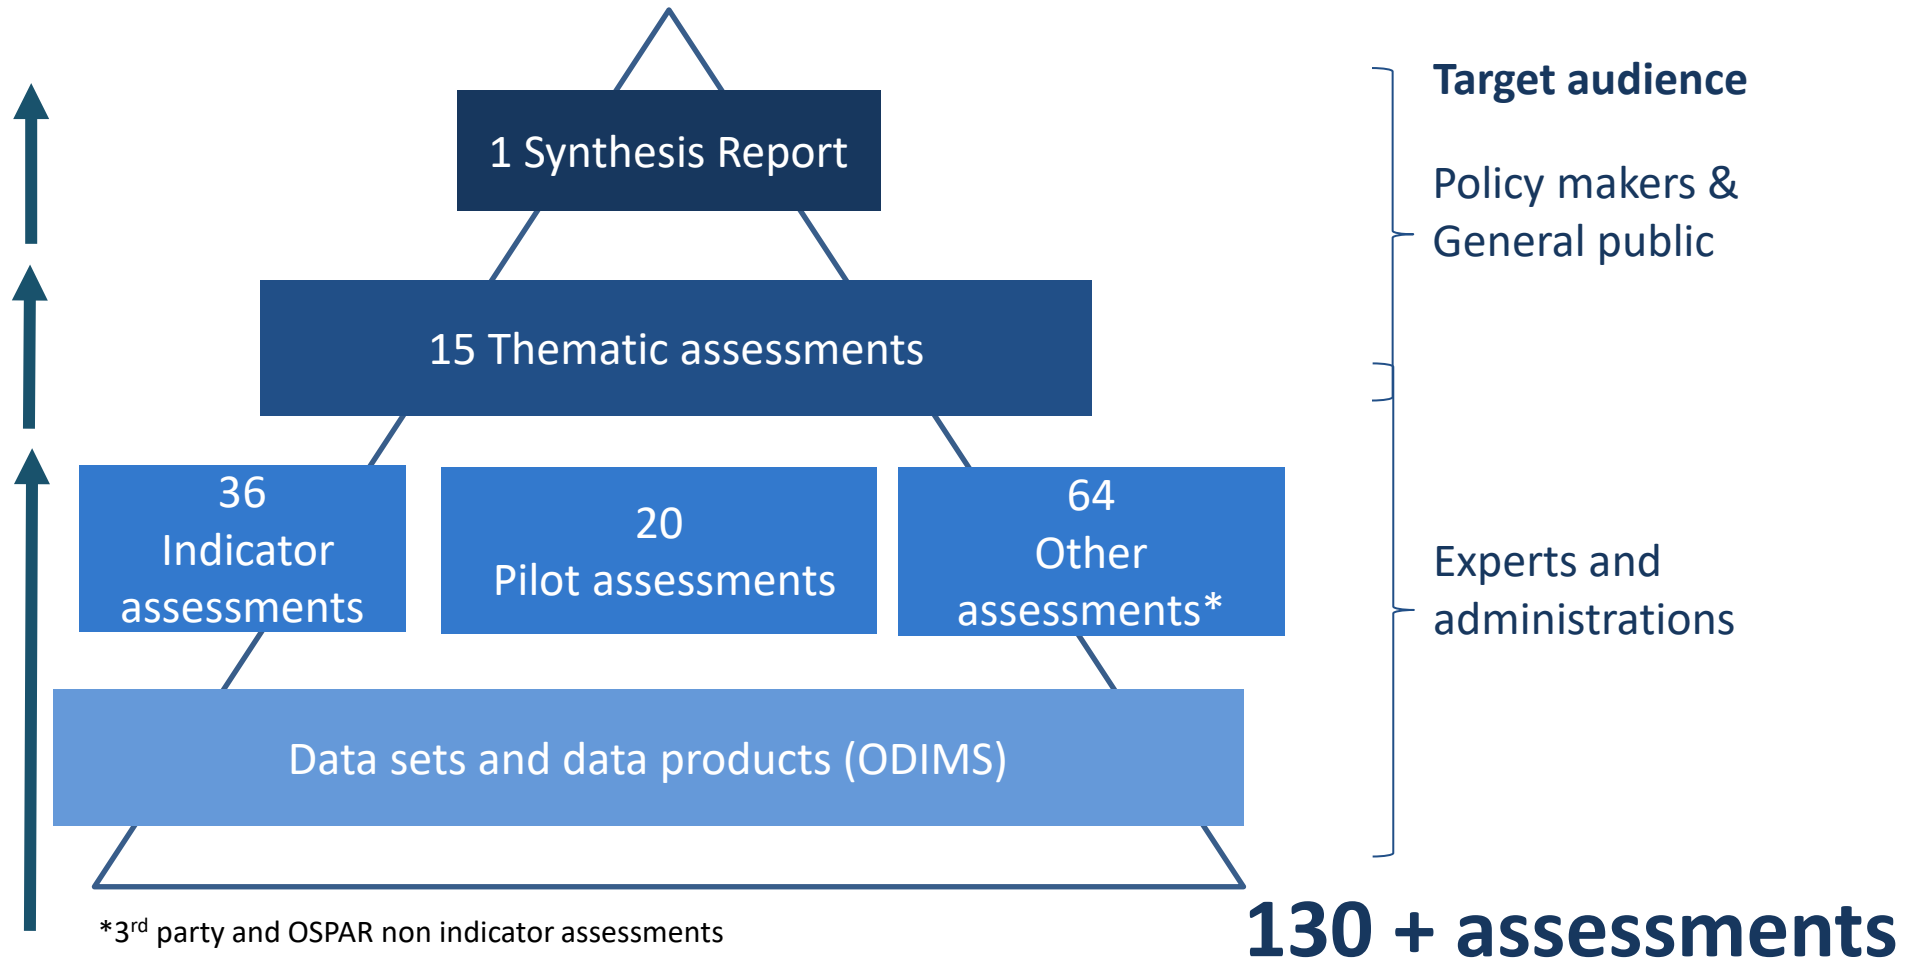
1 Synthesis Report

15 Thematic assessments

36
Indicator assessments

20
Pilot assessments

64
Other assessments*

Data sets and data products (ODIMS)

Target audience

Policy makers & General public

Experts and administrations

*3$^{rd}$ party and OSPAR non indicator assessments

130 + assessments